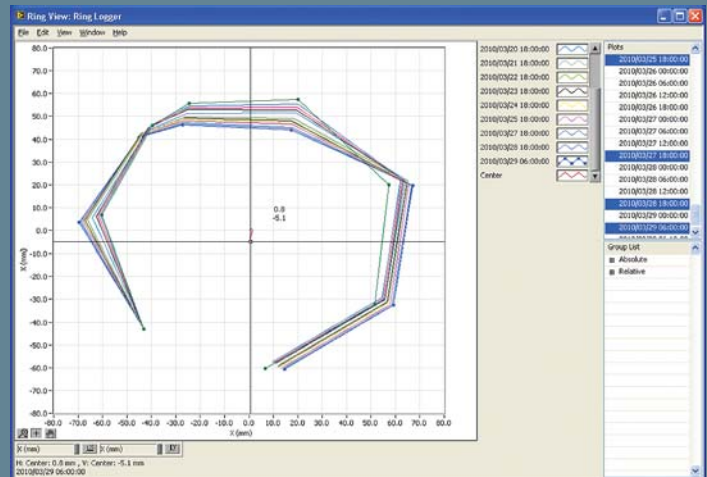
Ring View: Ring Logger

File Edit View Window Help

80.0
70.0
60.0
50.0
40.0
30.0
20.0
10.0
0.0
-10.0
-20.0
-30.0
-40.0
-50.0
-60.0
-70.0
-80.0

Y (mm)

0.8
-5.1

-80.0 -70.0 -60.0 -50.0 -40.0 -30.0 -20.0 -10.0 0.0 10.0 20.0 30.0 40.0 50.0 60.0 70.0 80.0

X (mm)

2010/03/20 18:00:00
2010/03/21 18:00:00
2010/03/22 18:00:00
2010/03/23 18:00:00
2010/03/24 18:00:00
2010/03/25 18:00:00
2010/03/27 18:00:00
2010/03/28 18:00:00
2010/03/29 06:00:00
Center

Plots
2010/03/25 18:00:00
2010/03/26 00:00:00
2010/03/26 06:00:00
2010/03/26 12:00:00
2010/03/26 18:00:00
2010/03/27 00:00:00
2010/03/27 06:00:00
2010/03/27 12:00:00
2010/03/27 18:00:00
2010/03/28 00:00:00
2010/03/28 06:00:00
2010/03/28 12:00:00
2010/03/28 18:00:00
2010/03/29 00:00:00
2010/03/29 06:00:00

Group List
Absolute
Relative

X (mm) Y (mm)

H: Center: 0.8 mm , V: Center: -5.1 mm
2010/03/29 06:00:00